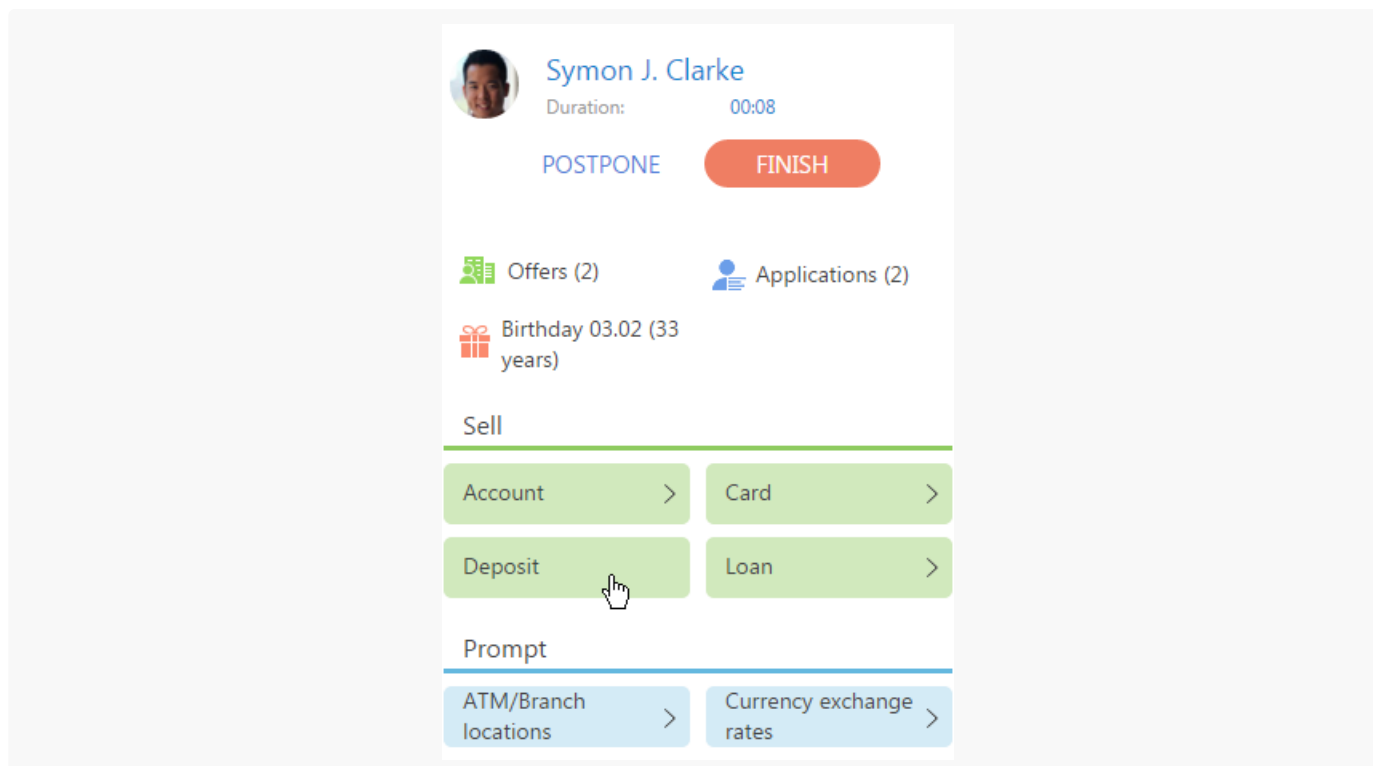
Symon J. Clarke
Duration: 00:08

POSTPONE FINISH

Offers (2)
Applications (2)

Birthday 03.02 (33 years)

Sell

Account >
Card >
Deposit
Loan >

Prompt

ATM/Branch locations >
Currency exchange rates >